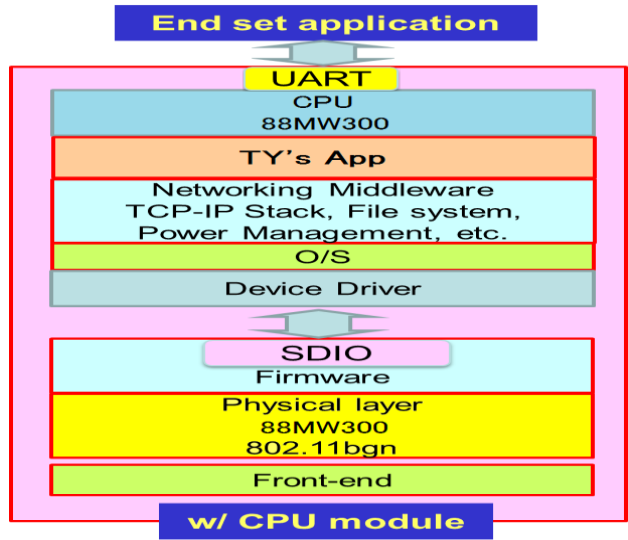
End set application

UART

CPU
88MW300

TY's App

Networking Middleware
TCP-IP Stack, File system,
Power Management, etc.

O/S

Device Driver

SDIO
Firmware

Physical layer
88MW300
802.11bgn

Front-end

w/ CPU module